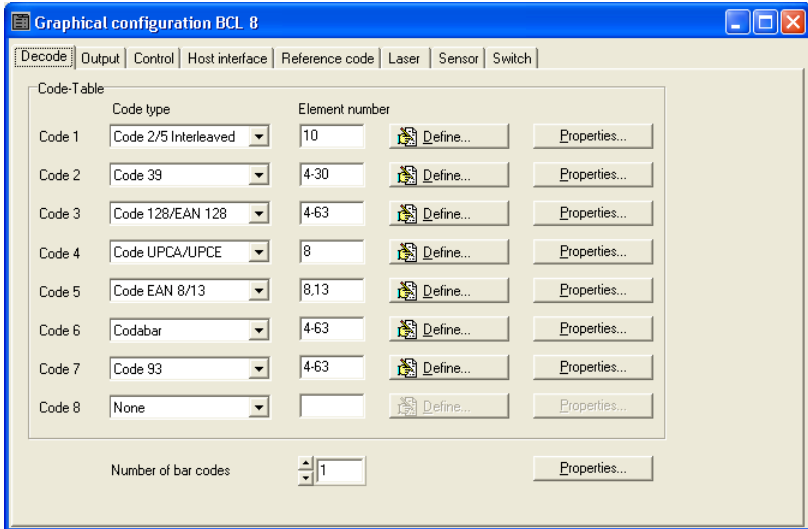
Graphical configuration BCL 8

Decode | Output | Control | Host interface | Reference code | Laser | Sensor | Switch

Code-Table

| | Code type | Element number | | |
|---|---|---|---|---|
| Code 1 | Code 2/5 Interleaved | 10 | Define... | Properties... |
| Code 2 | Code 39 | 4-30 | Define... | Properties... |
| Code 3 | Code 128/EAN 128 | 4-63 | Define... | Properties... |
| Code 4 | Code UPCA/UPCE | 8 | Define... | Properties... |
| Code 5 | Code EAN 8/13 | 8,13 | Define... | Properties... |
| Code 6 | Codabar | 4-63 | Define... | Properties... |
| Code 7 | Code 93 | 4-63 | Define... | Properties... |
| Code 8 | None | | Define... | Properties... |

Number of bar codes 1 Properties...